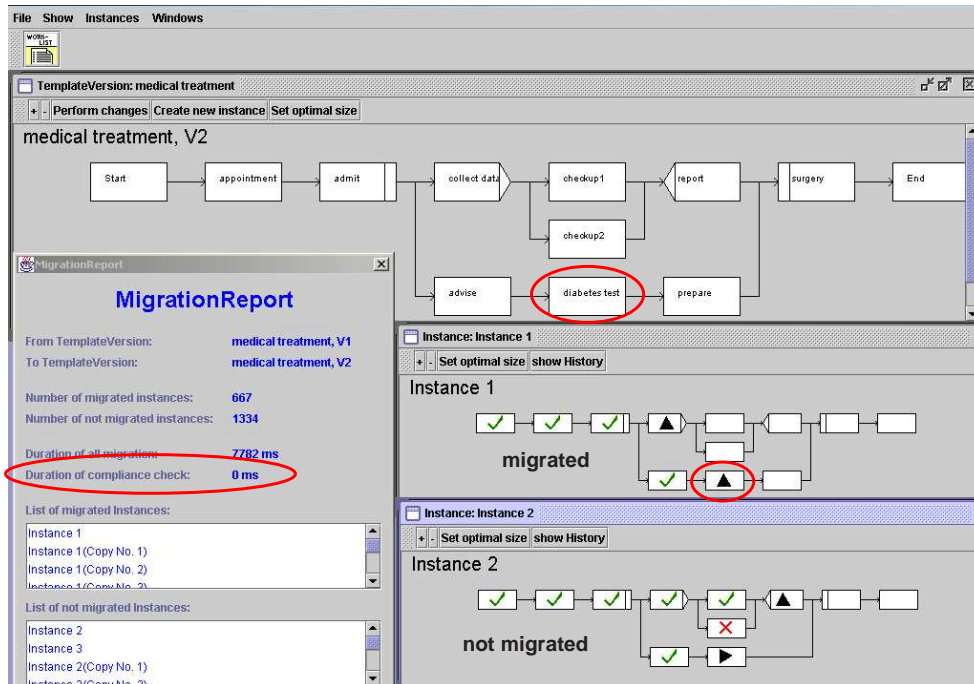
File Show Instances Windows

WORK-LIST

TemplateVersion: medical treatment

+ - Perform changes Create new instance Set optimal size

medical treatment, V2

Start appointment admit collect data checkup1 report surgery End

checkup2

advise diabetes test prepare

MigrationReport

MigrationReport

From TemplateVersion: medical treatment, V1
To TemplateVersion: medical treatment, V2

Number of migrated instances: 667
Number of not migrated instances: 1334

Duration of all migration: 7782 ms
Duration of compliance check: 0 ms

List of migrated Instances:

Instance 1
Instance 1(Copy No. 1)
Instance 1(Copy No. 2)
Instance 1(Copy No. 3)

List of not migrated Instances:

Instance 2
Instance 3
Instance 2(Copy No. 1)
Instance 2(Copy No. 2)

Instance: Instance 1

+ - Set optimal size show History

Instance 1

migrated

Instance: Instance 2

+ - Set optimal size show History

Instance 2

not migrated